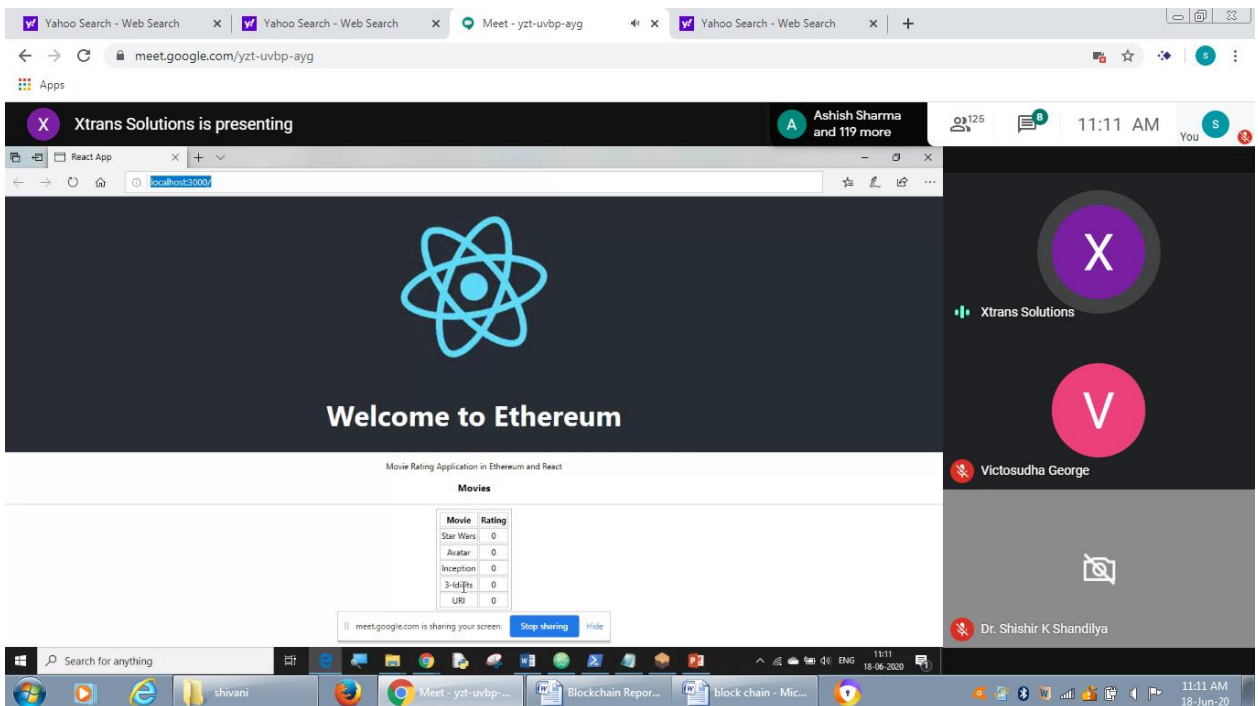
Yahoo Search - Web Search ×
Yahoo Search - Web Search ×
Meet - yzt-uvbp-ayg ×
Yahoo Search - Web Search ×
+

meet.google.com/yzt-uvbp-ayg

Apps

X Xtrans Solutions is presenting

A Ashish Sharma and 119 more

125 8 11:11 AM You S

React App × +

localhost:3000/

Welcome to Ethereum

Movie Rating Application in Ethereum and React

Movies

| Movie | Rating |
|---|---|
| Star Wars | 0 |
| Avatar | 0 |
| Inception | 0 |
| 3-Idiots | 0 |
| URI | 0 |

meet.google.com is sharing your screen. Stop sharing Hide

Search for anything

ENG 11:11 18-06-2020

X
Xtrans Solutions

V
Victosudha George

Dr. Shishir K Shandilya

shivani
Meet - yzt-uvbp-...
Blockchain Repor...
block chain - Mic...

11:11 AM 18-Jun-20